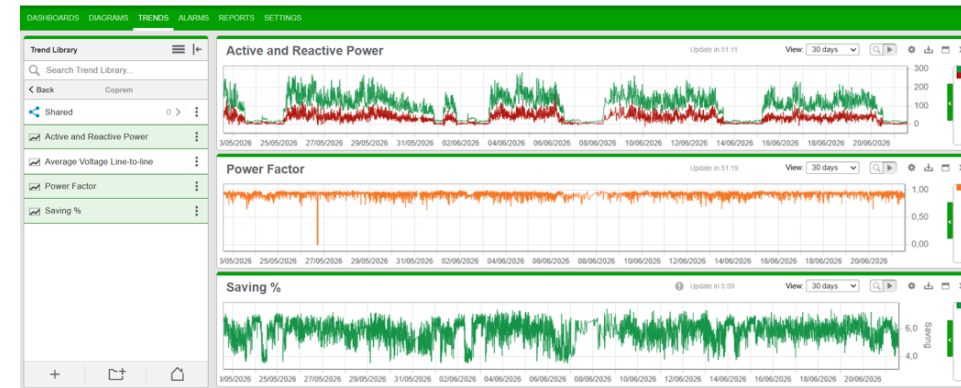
DASHBOARDS DIAGRAMS TRENDS ALARMS REPORTS SETTINGS

Trend Library

Search Trend Library...

Back Coprem

Shared 0

Active and Reactive Power

Average Voltage Line-to-line

Power Factor

Saving %

Active and Reactive Power

Update in 51:11

View: 30 days

300
200
100
0

3/05/2026 25/05/2026 27/05/2026 29/05/2026 31/05/2026 02/06/2026 04/06/2026 06/06/2026 08/06/2026 10/06/2026 12/06/2026 14/06/2026 16/06/2026 18/06/2026 20/06/2026

Power Factor

Update in 51:19

View: 30 days

1,00
0,75
0,50
0,25
0,00

3/05/2026 25/05/2026 27/05/2026 29/05/2026 31/05/2026 02/06/2026 04/06/2026 06/06/2026 08/06/2026 10/06/2026 12/06/2026 14/06/2026 16/06/2026 18/06/2026 20/06/2026

Saving %

Update in 5:59

View: 30 days

6,0
4,0
Saving

3/05/2026 25/05/2026 27/05/2026 29/05/2026 31/05/2026 02/06/2026 04/06/2026 06/06/2026 08/06/2026 10/06/2026 12/06/2026 14/06/2026 16/06/2026 18/06/2026 20/06/2026